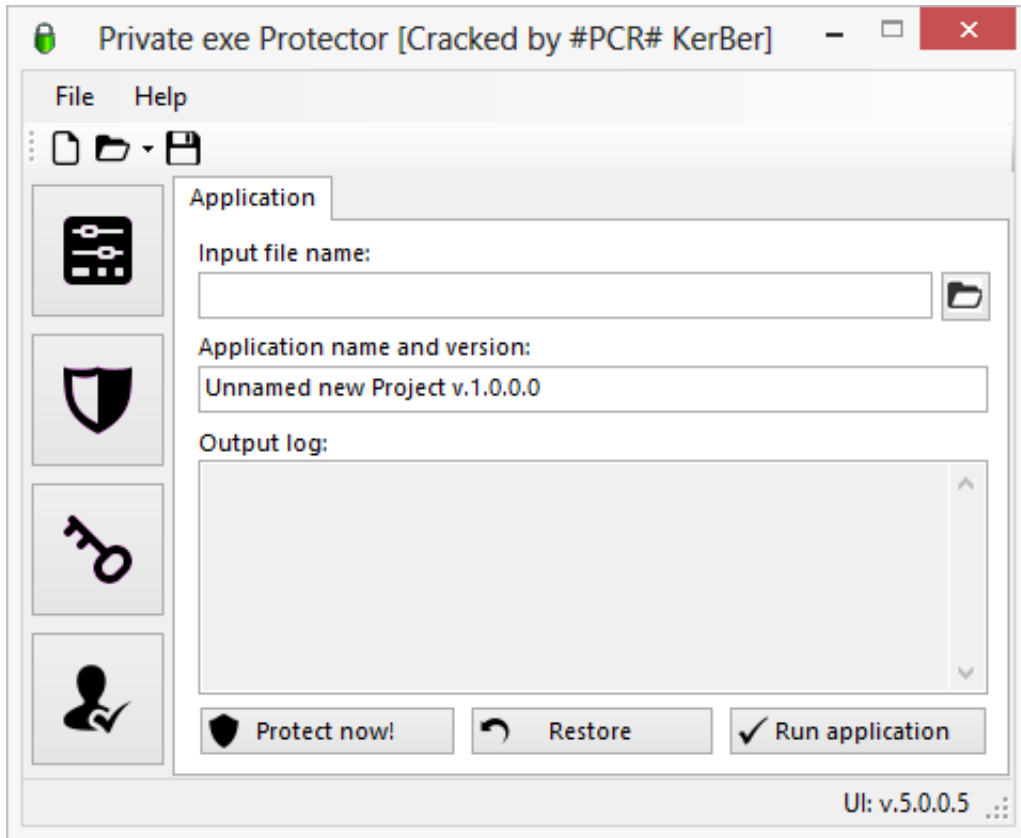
Private exe Protector [Cracked by #PCR# KerBer]

File Help

Application

Input file name:

Application name and version:

Unnamed new Project v.1.0.0.0

Output log:

Protect now!

Restore

Run application

UI: v.5.0.0.5